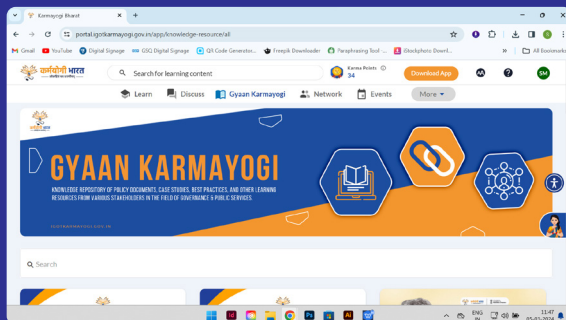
Karmayogi Bharat
portal.igotkarmayogi.gov.in/app/knowledge-resource/all
Gmail YouTube Digital Signage GSG Digital Signage QR Code Generator... Freepik Downloader Paraphrasing Tool - iStockphoto Downl... All Bookmarks
कर्मयोगी भारत
Search for learning content
Karma Points 34
Download App
SM
Learn Discuss Gyaan Karmayogi Network Events More
GYAAN KARMAYOGI
KNOWLEDGE REPOSITORY OF POLICY DOCUMENTS, CASE STUDIES, BEST PRACTICES, AND OTHER LEARNING RESOURCES FROM VARIOUS STAKEHOLDERS IN THE FIELD OF GOVERNANCE & PUBLIC SERVICES.
IGOTKARMAYOGI.GOV.IN
Search
ENG IN 11:47 05-01-2024